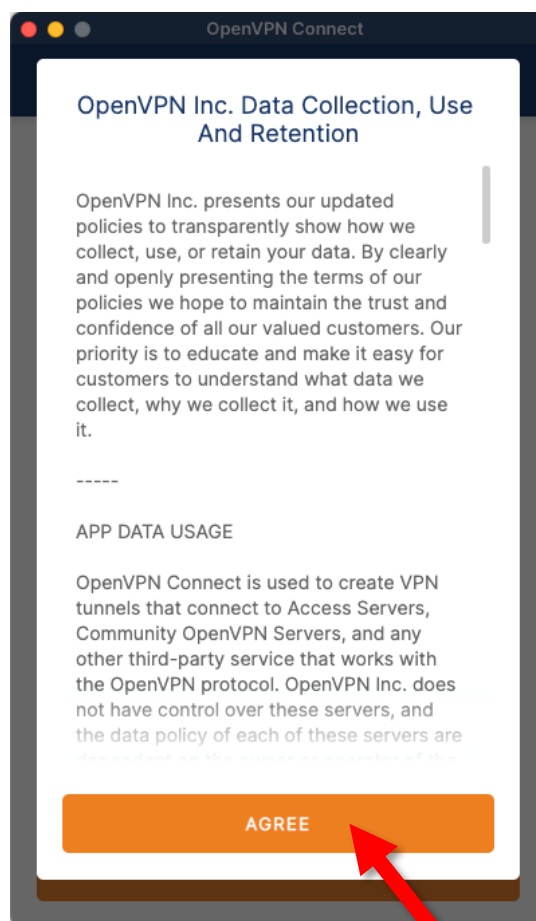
OpenVPN Connect

OpenVPN Inc. Data Collection, Use And Retention

OpenVPN Inc. presents our updated policies to transparently show how we collect, use, or retain your data. By clearly and openly presenting the terms of our policies we hope to maintain the trust and confidence of all our valued customers. Our priority is to educate and make it easy for customers to understand what data we collect, why we collect it, and how we use it.

-----

APP DATA USAGE

OpenVPN Connect is used to create VPN tunnels that connect to Access Servers, Community OpenVPN Servers, and any other third-party service that works with the OpenVPN protocol. OpenVPN Inc. does not have control over these servers, and the data policy of each of these servers are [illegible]

AGREE